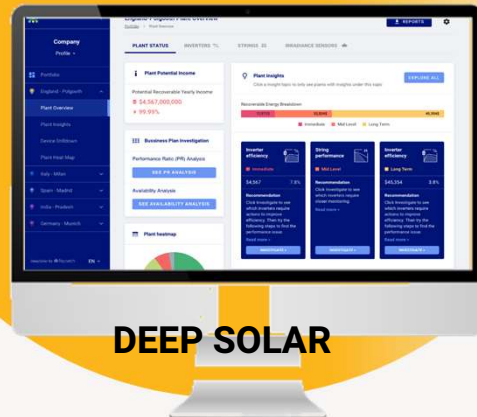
Company
Profile
Portfolio
England - Podgorth
Plant Overview
Plant Insights
Device Drilldown
Plant Heat Map
Italy - Milan
Spain - Madrid
India - Pradesh
Germany - Munich
EN

England - Podgorth Plant Overview
REPORTS
PLANT STATUS
INVERTERS
STRINGS
IRRADIANCE SENSORS

Plant Potential Income
Potential Recoverable Yearly Income
$4,567,000,000
99.99%

Business Plan Investigation
Performance Ratio (PR) Analysis
SEE PR ANALYSIS
Availability Analysis
SEE AVAILABILITY ANALYSIS

Plant heatmap

Plant Insights
EXPLORE ALL
Recoverable Energy Breakdown
Immediate
Mid Level
Long Term

Inverter efficiency
Immediate
$4,567
7.8%
Recommendation
Click Investigate to see which inverters require actions to improve efficiency. Then try the following steps to find the performance issue:
Read more
INVESTIGATE

String performance
Mid Level
Recommendation
Click Investigate to see which inverters require closer monitoring.
Read more
INVESTIGATE

Inverter efficiency
Long Term
$45,554
3.9%
Recommendation
Click Investigate to see which inverters require actions to improve efficiency. Then try the following steps to find the performance issue:
Read more
INVESTIGATE

DEEP SOLAR